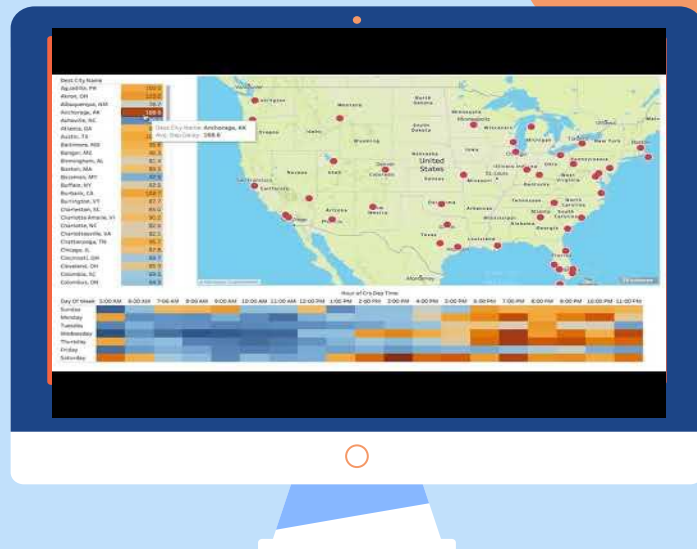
Dest City Name
Aguadilla, PR
Akron, OH
Albuquerque, NM
Anchorage, AK
Asheville, NC
Atlanta, GA
Austin, TX
Baltimore, MD
Bangor, ME
Birmingham, AL
Boston, MA
Bozeman, MT
Buffalo, NY
Burbank, CA
Burlington, VT
Charleston, SC
Charlotte Amalie, VI
Charlotte, NC
Charlottesville, VA
Chattanooga, TN
Chicago, IL
Cincinnati, OH
Cleveland, OH
Columbia, SC
Columbus, OH

Dest City Name: Anchorage, AK
Avg. Dep Delay: 168.6

Washington
Montana
North Dakota
Minnesota
South Dakota
Wisconsin
Michigan
Oregon
Idaho
Wyoming
Iowa
Nebraska
United States
Illinois
Indiana
Ohio
Pennsylvania
New York
Nevada
Utah
Colorado
Kansas
Missouri
St. Louis
Kentucky
West Virginia
San Francisco
California
Arizona
New Mexico
Oklahoma
Arkansas
Tennessee
Atlanta
South Carolina
Mississippi
Alabama
Georgia
Texas
Louisiana
Monterrey

Hour of Crs Dep Time
Day Of Week
5:00 AM
6:00 AM
7:00 AM
8:00 AM
9:00 AM
10:00 AM
11:00 AM
12:00 PM
1:00 PM
2:00 PM
3:00 PM
4:00 PM
5:00 PM
6:00 PM
7:00 PM
8:00 PM
9:00 PM
10:00 PM
11:00 PM
Sunday
Monday
Tuesday
Wednesday
Thursday
Friday
Saturday